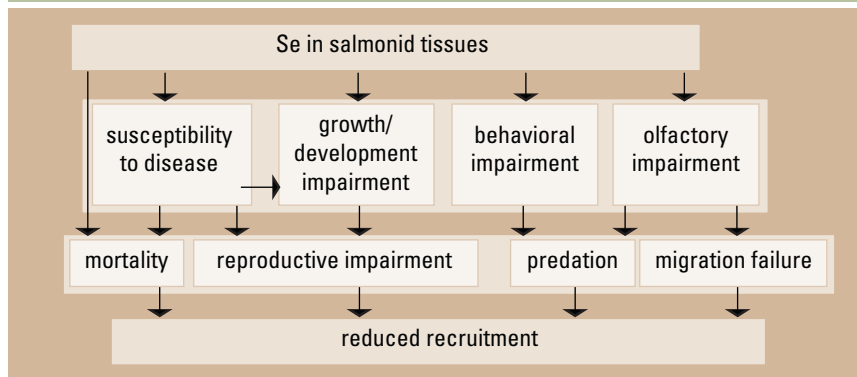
Se in salmonid tissues

susceptibility to disease

growth/ development impairment

behavioral impairment

olfactory impairment

mortality

reproductive impairment

predation

migration failure

reduced recruitment